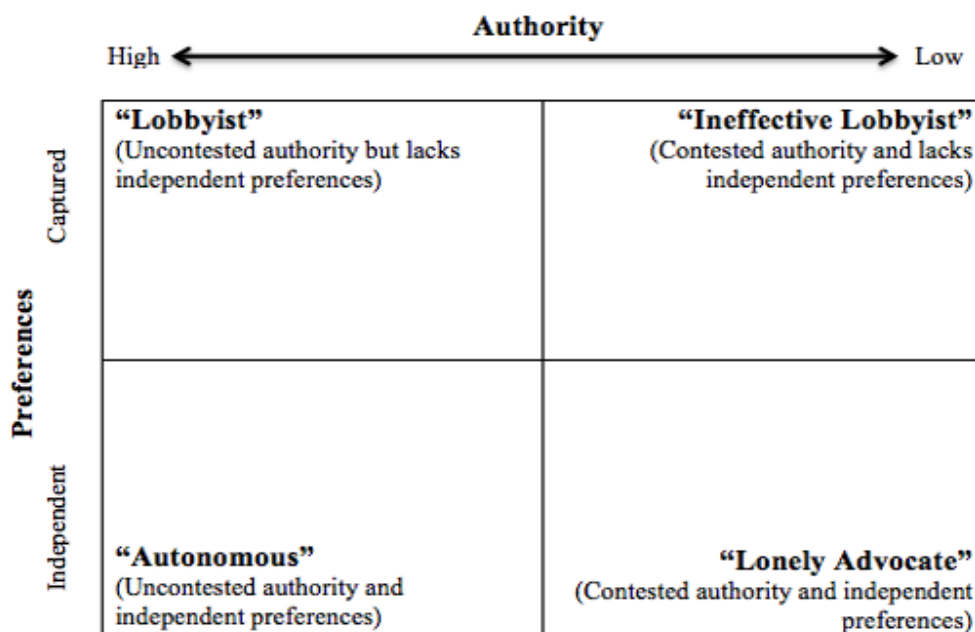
Authority

High Low

Preferences

Captured

Independent

| | |
|---|---|
| **"Lobbyist"** (Uncontested authority but lacks independent preferences) | **"Ineffective Lobbyist"** (Contested authority and lacks independent preferences) |
| **"Autonomous"** (Uncontested authority and independent preferences) | **"Lonely Advocate"** (Contested authority and independent preferences) |